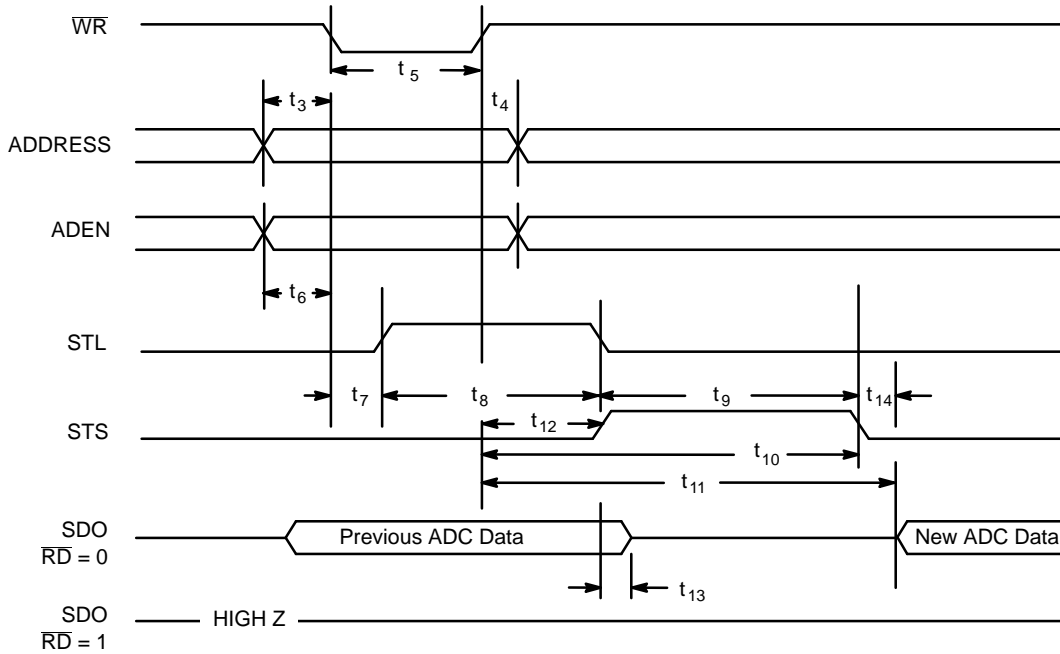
$\overline{WR}$

$t_5$

$t_3$

$t_4$

ADDRESS

ADEN

$t_6$

STL

$t_7$

$t_8$

$t_9$

$t_{14}$

STS

$t_{12}$

$t_{10}$

$t_{11}$

SDO
$\overline{RD} = 0$

Previous ADC Data

New ADC Data

$t_{13}$

SDO
$\overline{RD} = 1$

HIGH Z